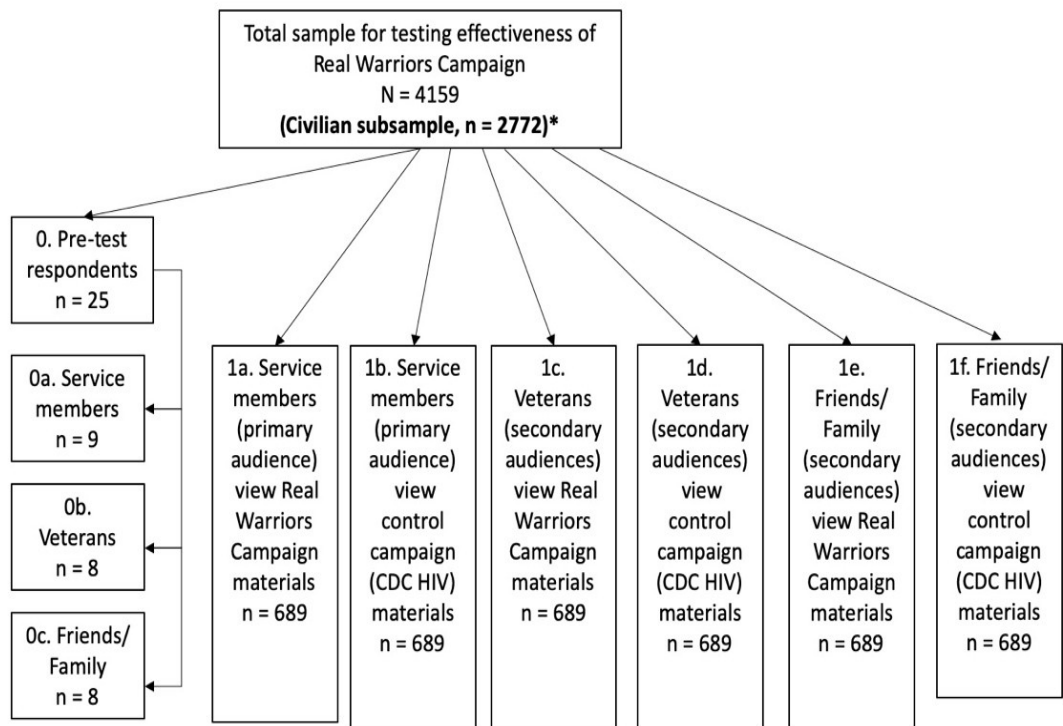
Total sample for testing effectiveness of Real Warriors Campaign
N = 4159
(Civilian subsample, n = 2772)*

0. Pre-test respondents
n = 25

0a. Service members
n = 9

0b. Veterans
n = 8

0c. Friends/ Family
n = 8

1a. Service members (primary audience) view Real Warriors Campaign materials
n = 689

1b. Service members (primary audience) view control campaign (CDC HIV) materials
n = 689

1c. Veterans (secondary audiences) view Real Warriors Campaign materials
n = 689

1d. Veterans (secondary audiences) view control campaign (CDC HIV) materials
n = 689

1e. Friends/ Family (secondary audiences) view Real Warriors Campaign materials
n = 689

1f. Friends/ Family (secondary audiences) view control campaign (CDC HIV) materials
n = 689